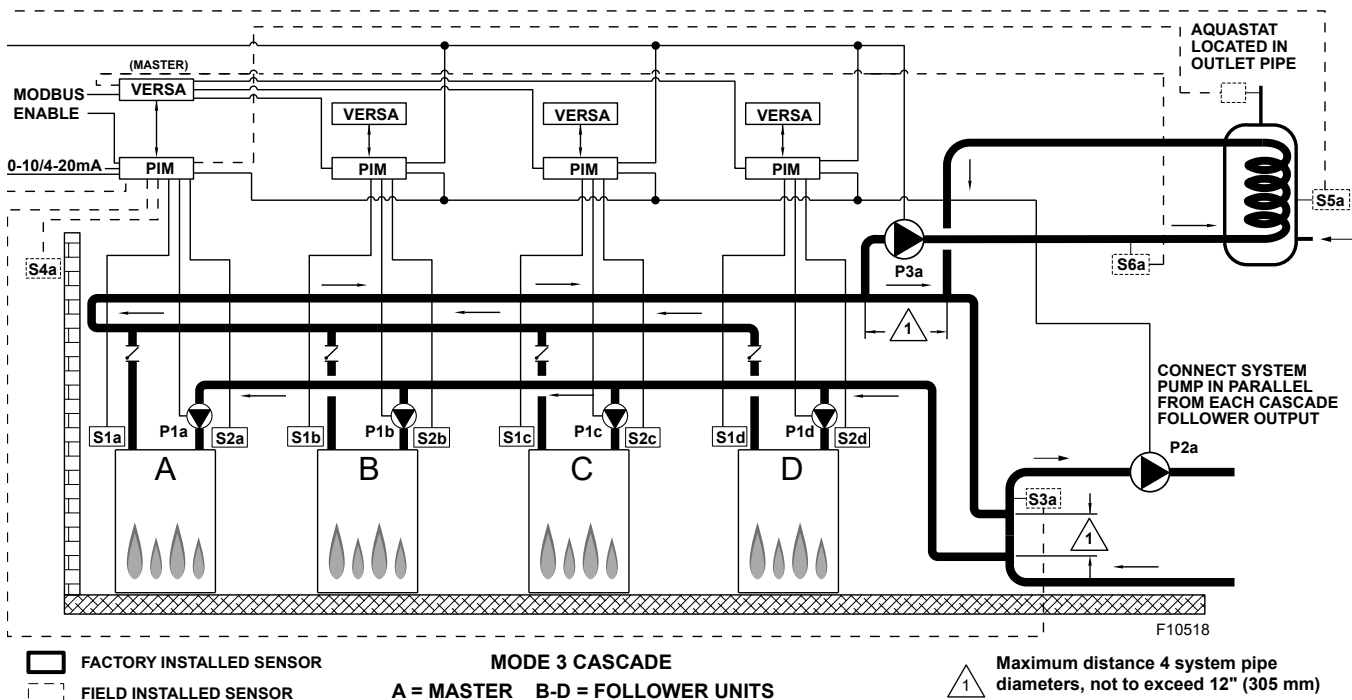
AQUASTAT LOCATED IN OUTLET PIPE

(MASTER)
VERSA
MODBUS
ENABLE
0-10/4-20mA
PIM

VERSA
PIM
VERSA
PIM
VERSA
PIM

S5a
S4a
P3a
S6a
1

CONNECT SYSTEM PUMP IN PARALLEL FROM EACH CASCADE FOLLOWER OUTPUT

P2a
S3a
1

S1a P1a S2a
S1b P1b S2b
S1c P1c S2c
S1d P1d S2d

A
B
C
D

F10518

FACTORY INSTALLED SENSOR
FIELD INSTALLED SENSOR

MODE 3 CASCADE
A = MASTER B-D = FOLLOWER UNITS

1 Maximum distance 4 system pipe diameters, not to exceed 12" (305 mm)